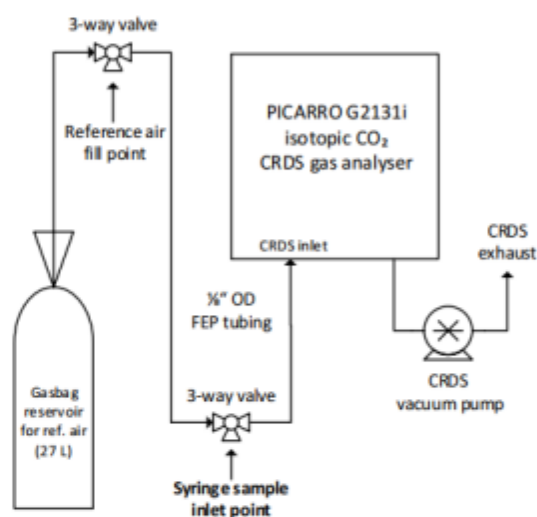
3-way valve

Reference air fill point

PICARRO G2131i isotopic $CO_2$ CRDS gas analyser

CRDS inlet

CRDS exhaust

⅛" OD FEP tubing

Gasbag reservoir for ref. air (27 L)

3-way valve

CRDS vacuum pump

Syringe sample inlet point